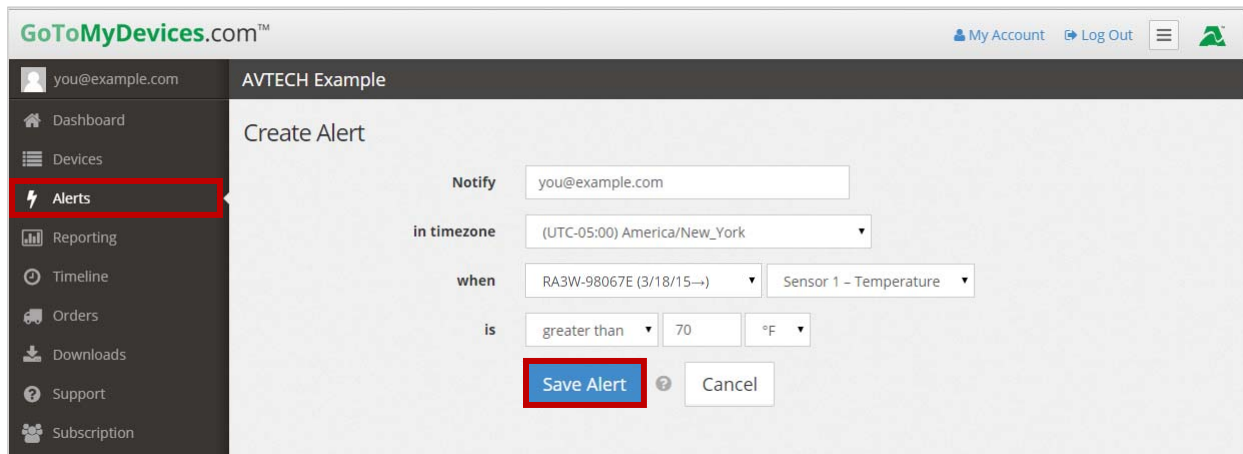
GoToMyDevices.com™

My Account Log Out

you@example.com

Dashboard
Devices
Alerts
Reporting
Timeline
Orders
Downloads
Support
Subscription

AVTECH Example

Create Alert

Notify you@example.com

in timezone (UTC-05:00) America/New_York

when RA3W-98067E (3/18/15→) Sensor 1 – Temperature

is greater than 70 °F

Save Alert Cancel